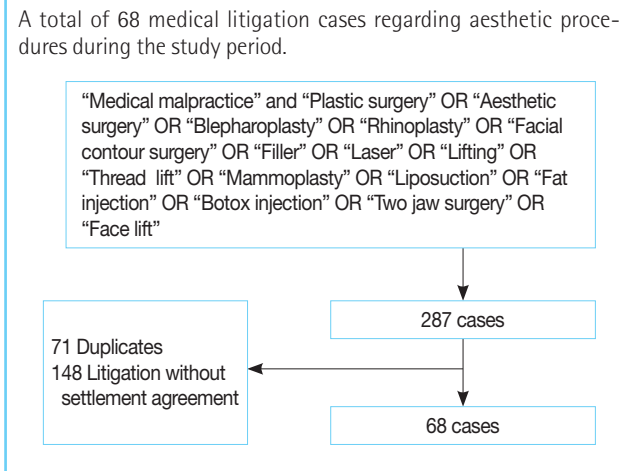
A total of 68 medical litigation cases regarding aesthetic procedures during the study period.

“Medical malpractice” and “Plastic surgery” OR “Aesthetic surgery” OR “Blepharoplasty” OR “Rhinoplasty” OR “Facial contour surgery” OR “Filler” OR “Laser” OR “Lifting” OR “Thread lift” OR “Mammoplasty” OR “Liposuction” OR “Fat injection” OR “Botox injection” OR “Two jaw surgery” OR “Face lift”

287 cases

71 Duplicates
148 Litigation without settlement agreement

68 cases